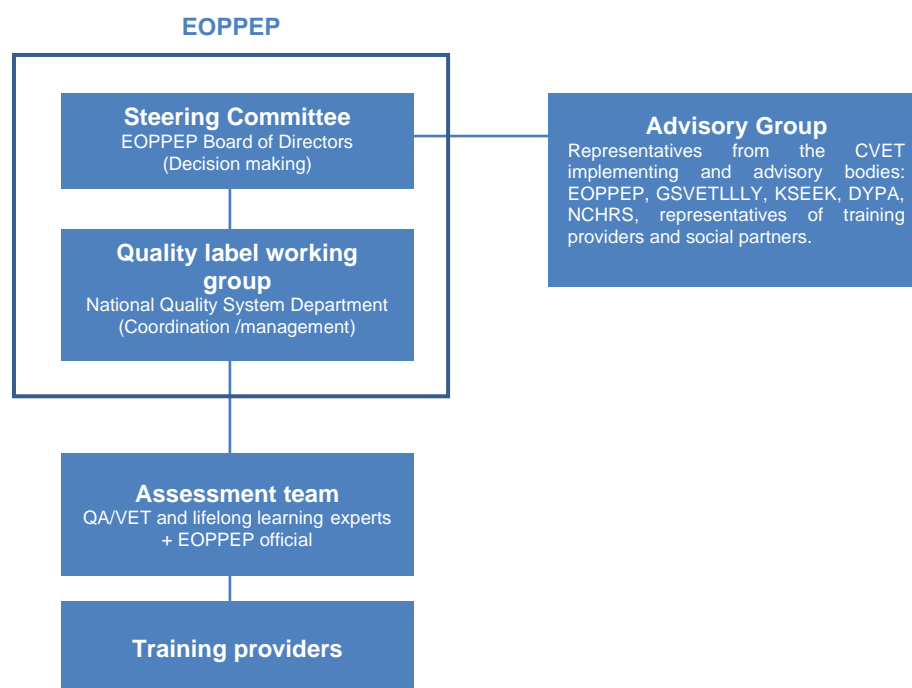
EOPPEP

Steering Committee
EOPPEP Board of Directors
(Decision making)

Quality label working group
National Quality System Department
(Coordination /management)

Advisory Group
Representatives from the CVET implementing and advisory bodies: EOPPEP, GSVETLLLY, KSEEK, DYPA, NCHRS, representatives of training providers and social partners.

Assessment team
QA/VET and lifelong learning experts
+ EOPPEP official

Training providers